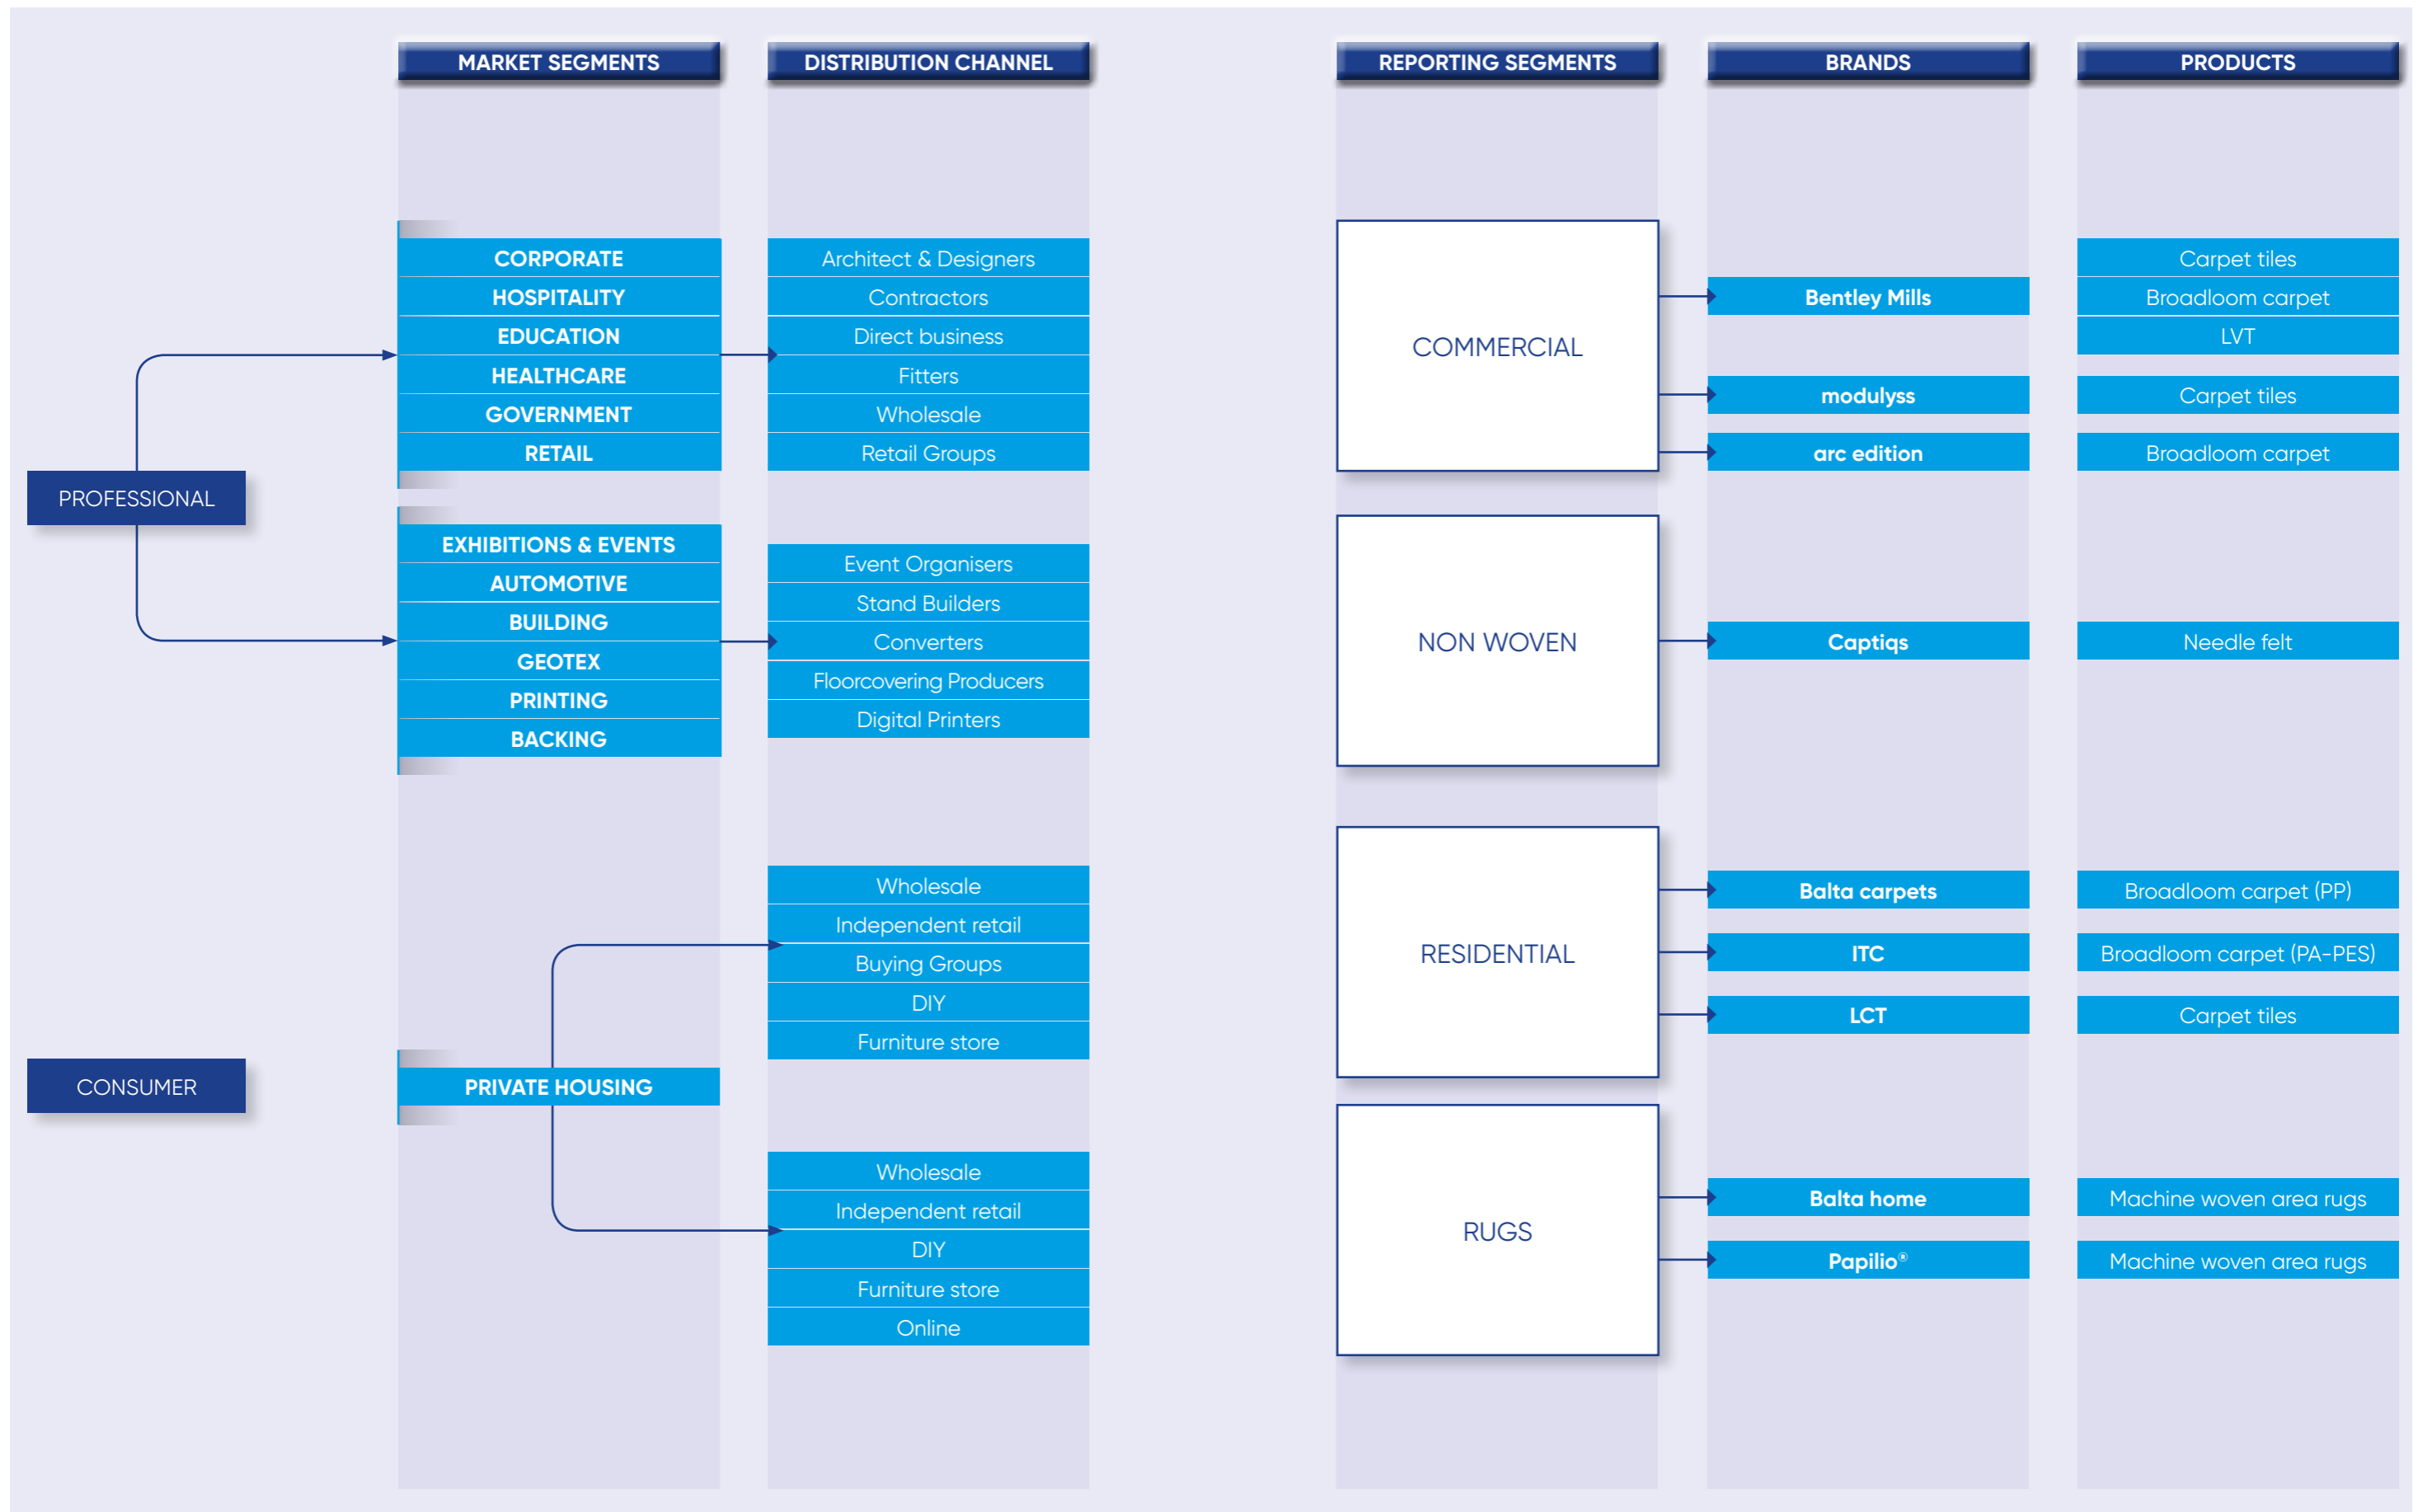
MARKET SEGMENTS

DISTRIBUTION CHANNEL

REPORTING SEGMENTS

BRANDS

PRODUCTS

PROFESSIONAL

CORPORATE
HOSPITALITY
EDUCATION
HEALTHCARE
GOVERNMENT
RETAIL

Architect & Designers
Contractors
Direct business
Fitters
Wholesale
Retail Groups

EXHIBITIONS & EVENTS
AUTOMOTIVE
BUILDING
GEOTEX
PRINTING
BACKING

Event Organisers
Stand Builders
Converters
Floorcovering Producers
Digital Printers

CONSUMER

PRIVATE HOUSING

Wholesale
Independent retail
Buying Groups
DIY
Furniture store

Wholesale
Independent retail
DIY
Furniture store
Online

COMMERCIAL

Bentley Mills
modulyss
arc edition

Carpet tiles
Broadloom carpet
LVT
Carpet tiles
Broadloom carpet

NON WOVEN

Captiqs

Needle felt

RESIDENTIAL

Balta carpets
ITC
LCT

Broadloom carpet (PP)
Broadloom carpet (PA-PES)
Carpet tiles

RUGS

Balta home
Papilio®

Machine woven area rugs
Machine woven area rugs